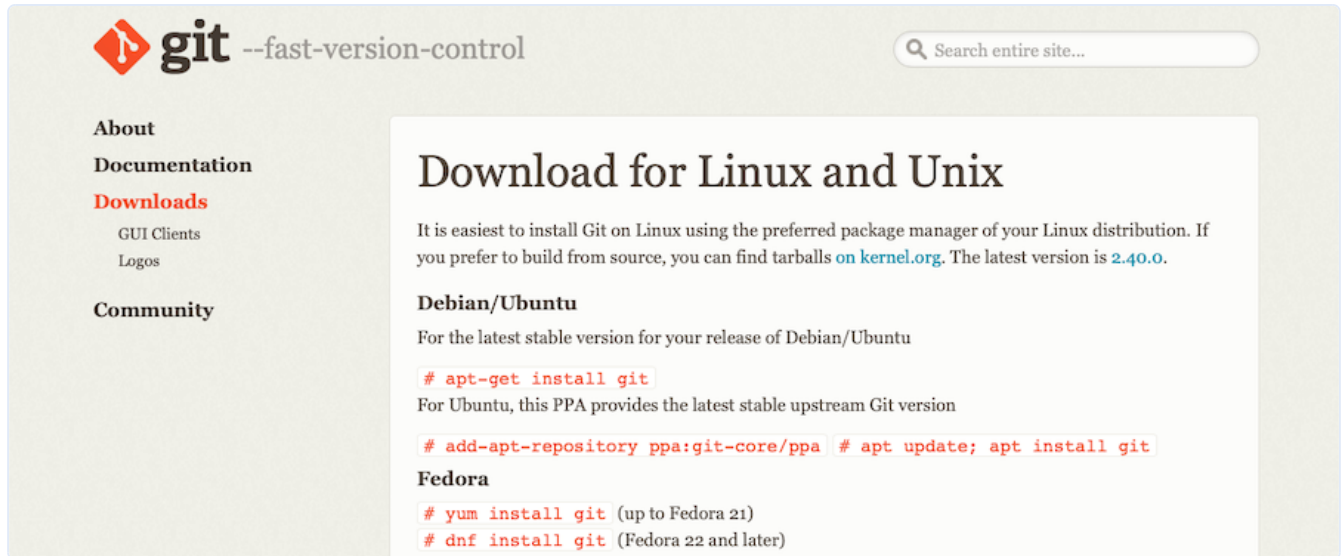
git --fast-version-control

Search entire site...

About
Documentation
Downloads
GUI Clients
Logos
Community

Download for Linux and Unix

It is easiest to install Git on Linux using the preferred package manager of your Linux distribution. If you prefer to build from source, you can find tarballs on kernel.org. The latest version is 2.40.0.

Debian/Ubuntu

For the latest stable version for your release of Debian/Ubuntu

# apt-get install git

For Ubuntu, this PPA provides the latest stable upstream Git version

# add-apt-repository ppa:git-core/ppa # apt update; apt install git

Fedora

# yum install git (up to Fedora 21)
# dnf install git (Fedora 22 and later)